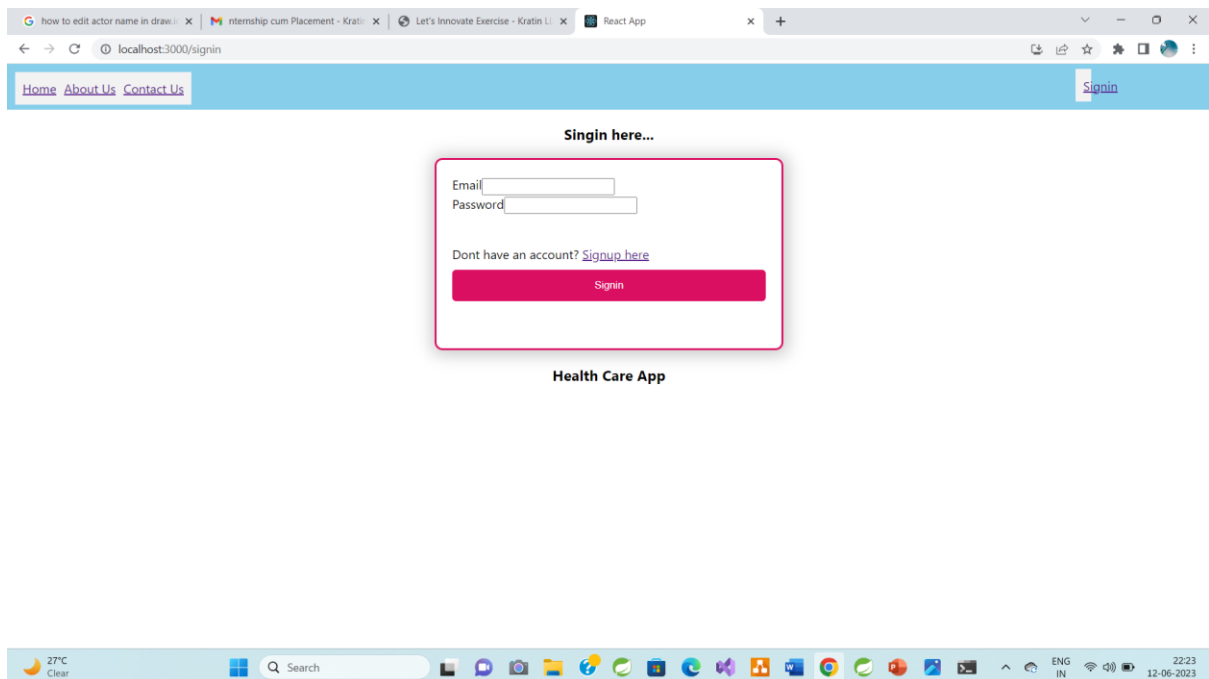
how to edit actor name in draw.i ×
nternship cum Placement - Kratin ×
Let's Innovate Exercise - Kratin L ×
React App ×
+

localhost:3000/signin

Home About Us Contact Us

Signin

Singin here...

Email
Password

Dont have an account? Signup here

Signin

Health Care App

27°C
Clear

Search

ENG
IN

22:23
12-06-2023